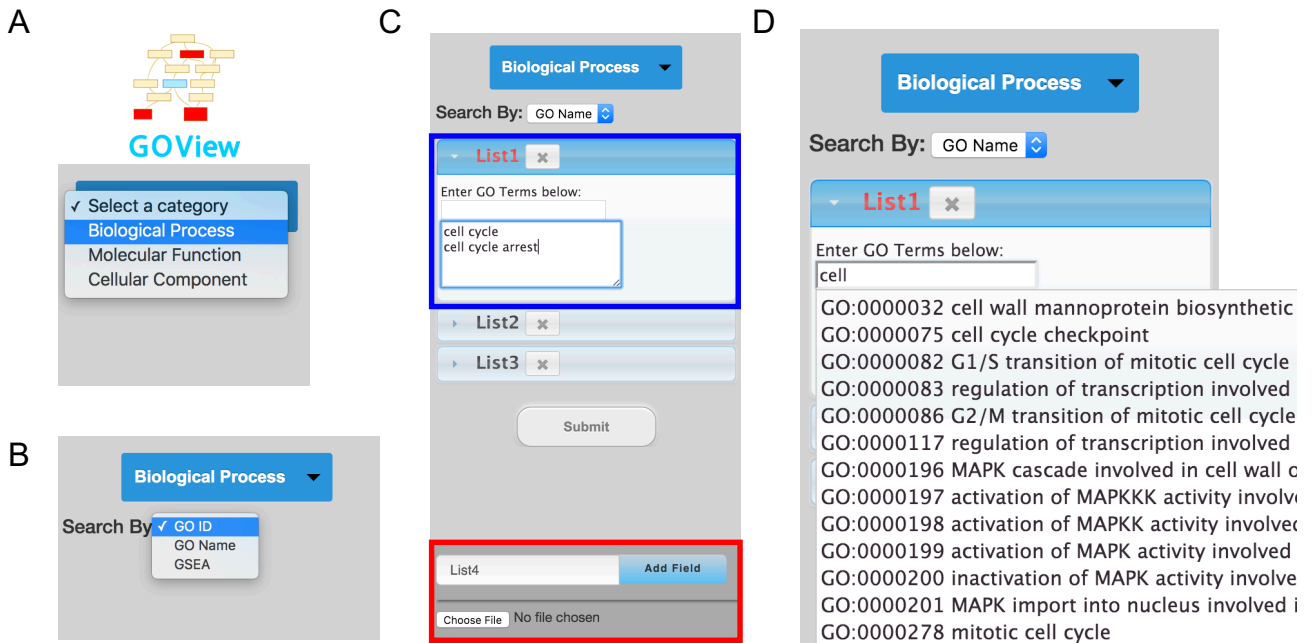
A

GOView

✓ Select a category
Biological Process
Molecular Function
Cellular Component

B

Biological Process

Search By ✓ GO ID
GO Name
GSEA

C

Biological Process

Search By: GO Name

List1 ✖

Enter GO Terms below:

cell cycle
cell cycle arrest

List2 ✖

List3 ✖

Submit

List4 Add Field

Choose File No file chosen

D

Biological Process

Search By: GO Name

List1 ✖

Enter GO Terms below:

cell

GO:0000032 cell wall mannoprotein biosynthetic
GO:0000075 cell cycle checkpoint
GO:0000082 G1/S transition of mitotic cell cycle
GO:0000083 regulation of transcription involved
GO:0000086 G2/M transition of mitotic cell cycle
GO:0000117 regulation of transcription involved
GO:0000196 MAPK cascade involved in cell wall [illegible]
GO:0000197 activation of MAPKKK activity involve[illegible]
GO:0000198 activation of MAPKK activity involved
GO:0000199 activation of MAPK activity involved
GO:0000200 inactivation of MAPK activity involve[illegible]
GO:0000201 MAPK import into nucleus involved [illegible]
GO:0000278 mitotic cell cycle